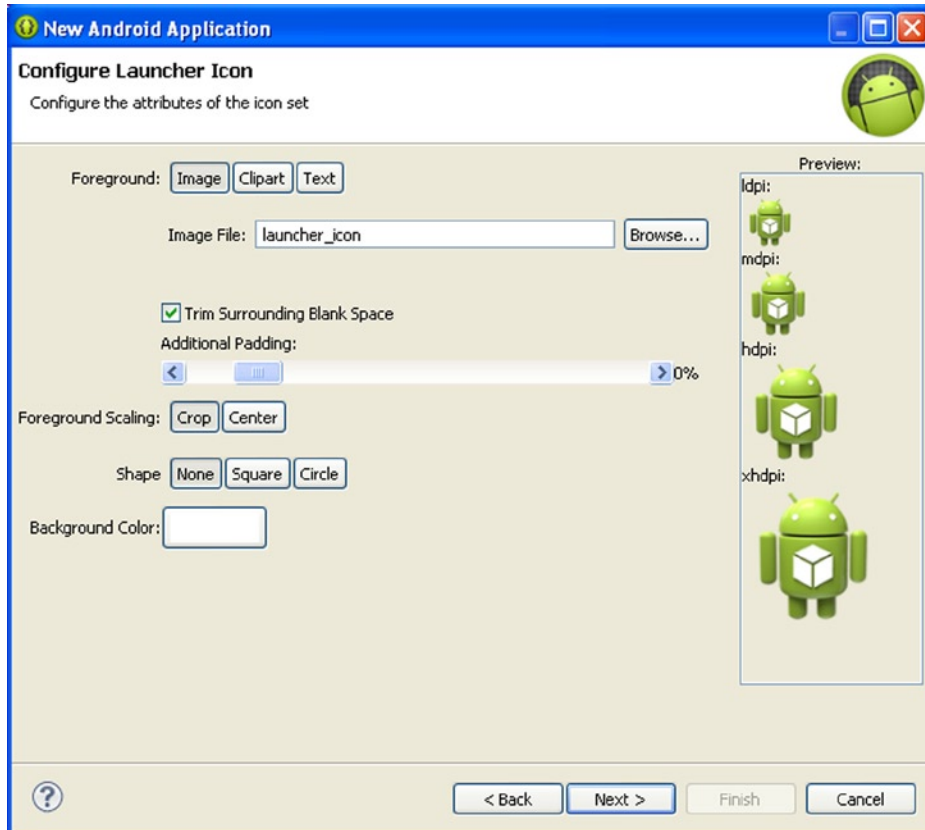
New Android Application

Configure Launcher Icon

Configure the attributes of the icon set

Foreground: Image Clipart Text

Image File: launcher_icon Browse...

Trim Surrounding Blank Space

Additional Padding:

0%

Foreground Scaling: Crop Center

Shape None Square Circle

Background Color:

Preview:

ldpi:

mdpi:

hdpi:

xhdpi:

?

< Back Next > Finish Cancel